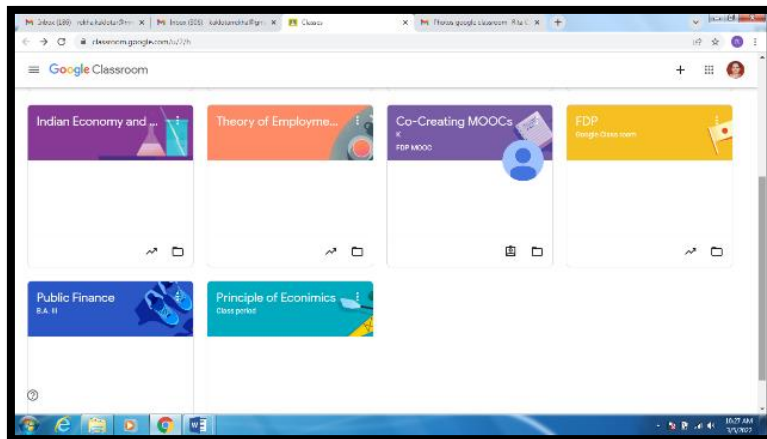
M Inbox (189) - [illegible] × M Inbox (308) - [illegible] × Classes × M Photos google classroom - Rita C × +

classroom.google.com/u/2/h

Google Classroom

Indian Economy and ...

Theory of Employme...

Co-Creating MOOCs
K
FDP MOOC

FDP
Google Classroom

Public Finance
B.A. III

Principle of Econimics
Class period

10:27 AM
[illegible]